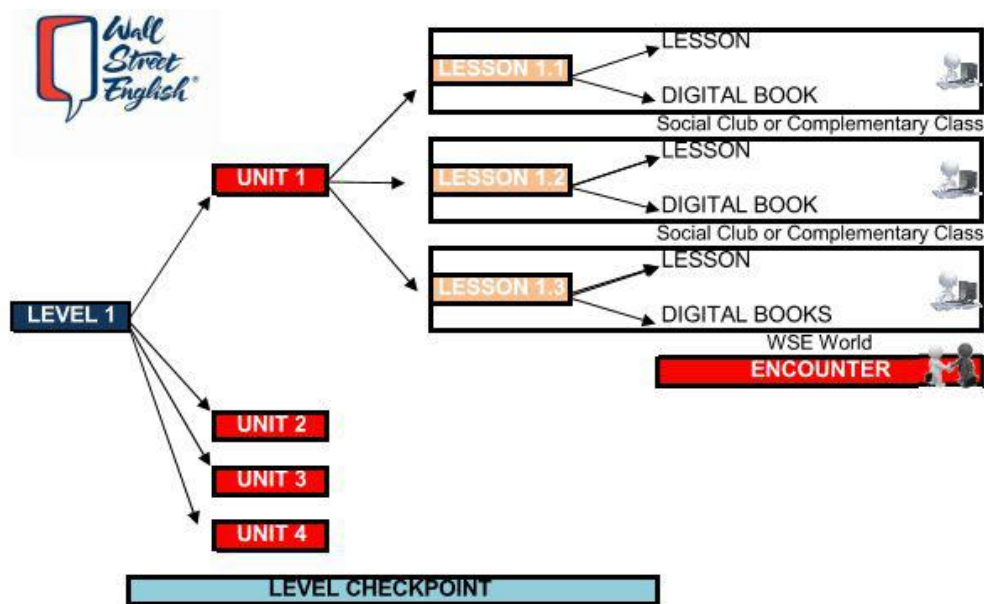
Wall Street English®

LEVEL 1

UNIT 1

LESSON 1.1
LESSON
DIGITAL BOOK
Social Club or Complementary Class

LESSON 1.2
LESSON
DIGITAL BOOK
Social Club or Complementary Class

LESSON 1.3
LESSON
DIGITAL BOOKS
WSE World

ENCOUNTER

UNIT 2

UNIT 3

UNIT 4

LEVEL CHECKPOINT